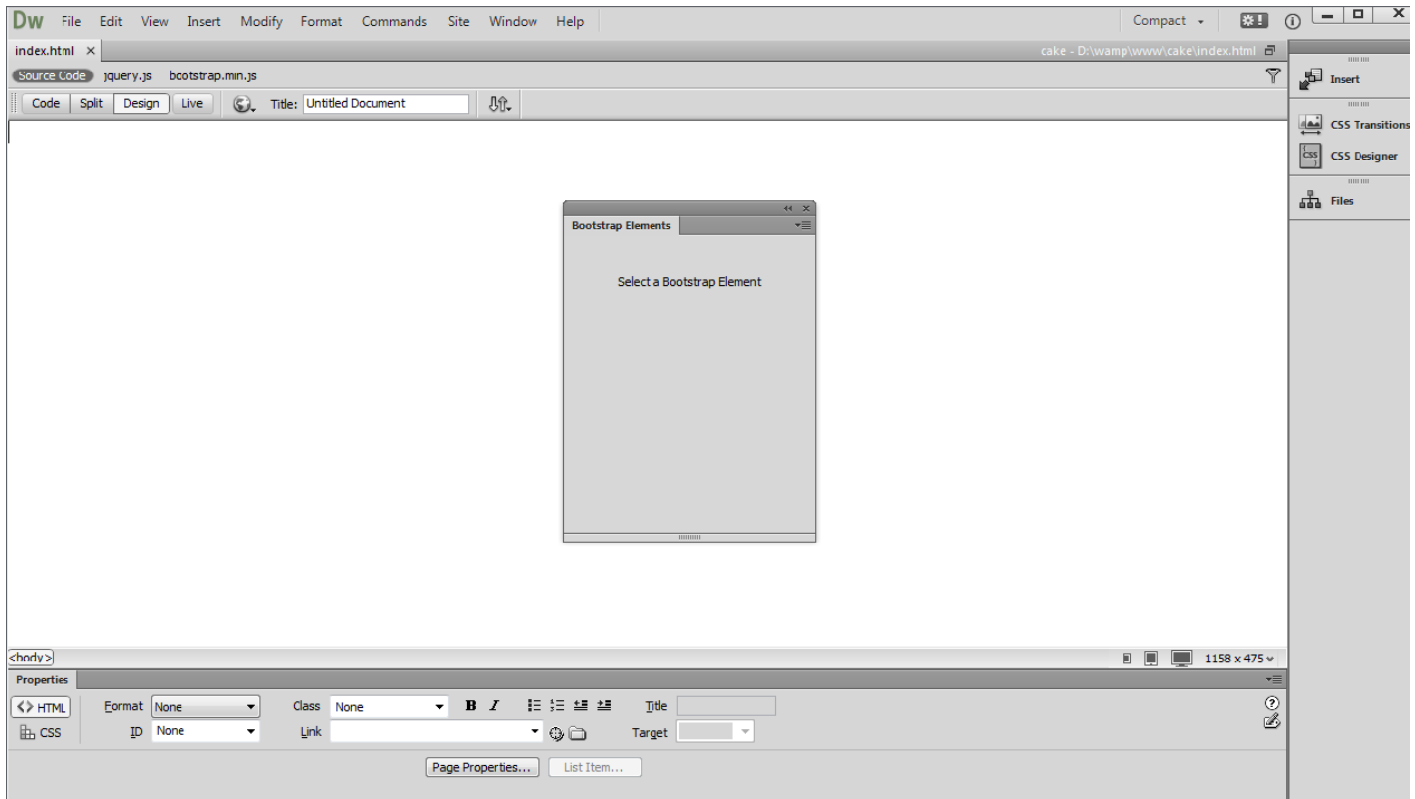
Dw File Edit View Insert Modify Format Commands Site Window Help

Compact

index.html ×

cake - D:\wamp\www\cake\index.html

Source Code jquery.js bootstrap.min.js

Code Split Design Live

Title: Untitled Document

Insert

CSS Transitions

CSS Designer

Files

Bootstrap Elements

Select a Bootstrap Element

<body>

1158 x 475

Properties

<> HTML

CSS

Format None

ID None

Class None

Link

B I

Title

Target

Page Properties...

List Item...